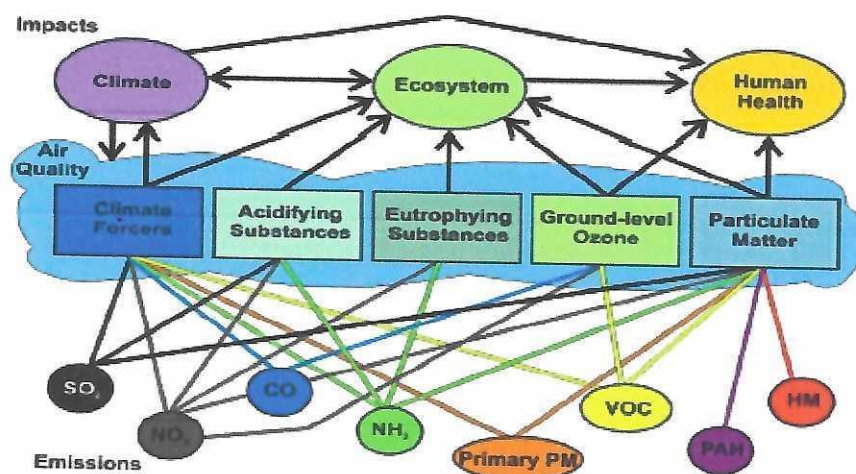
Impacts

Climate

Ecosystem

Human Health

Air Quality

Climate Forcers

Acidifying Substances

Eutrophying Substances

Ground-level Ozone

Particulate Matter

$SO_x$

$NO_x$

CO

$NH_3$

Primary PM

VOC

PAH

HM

Emissions